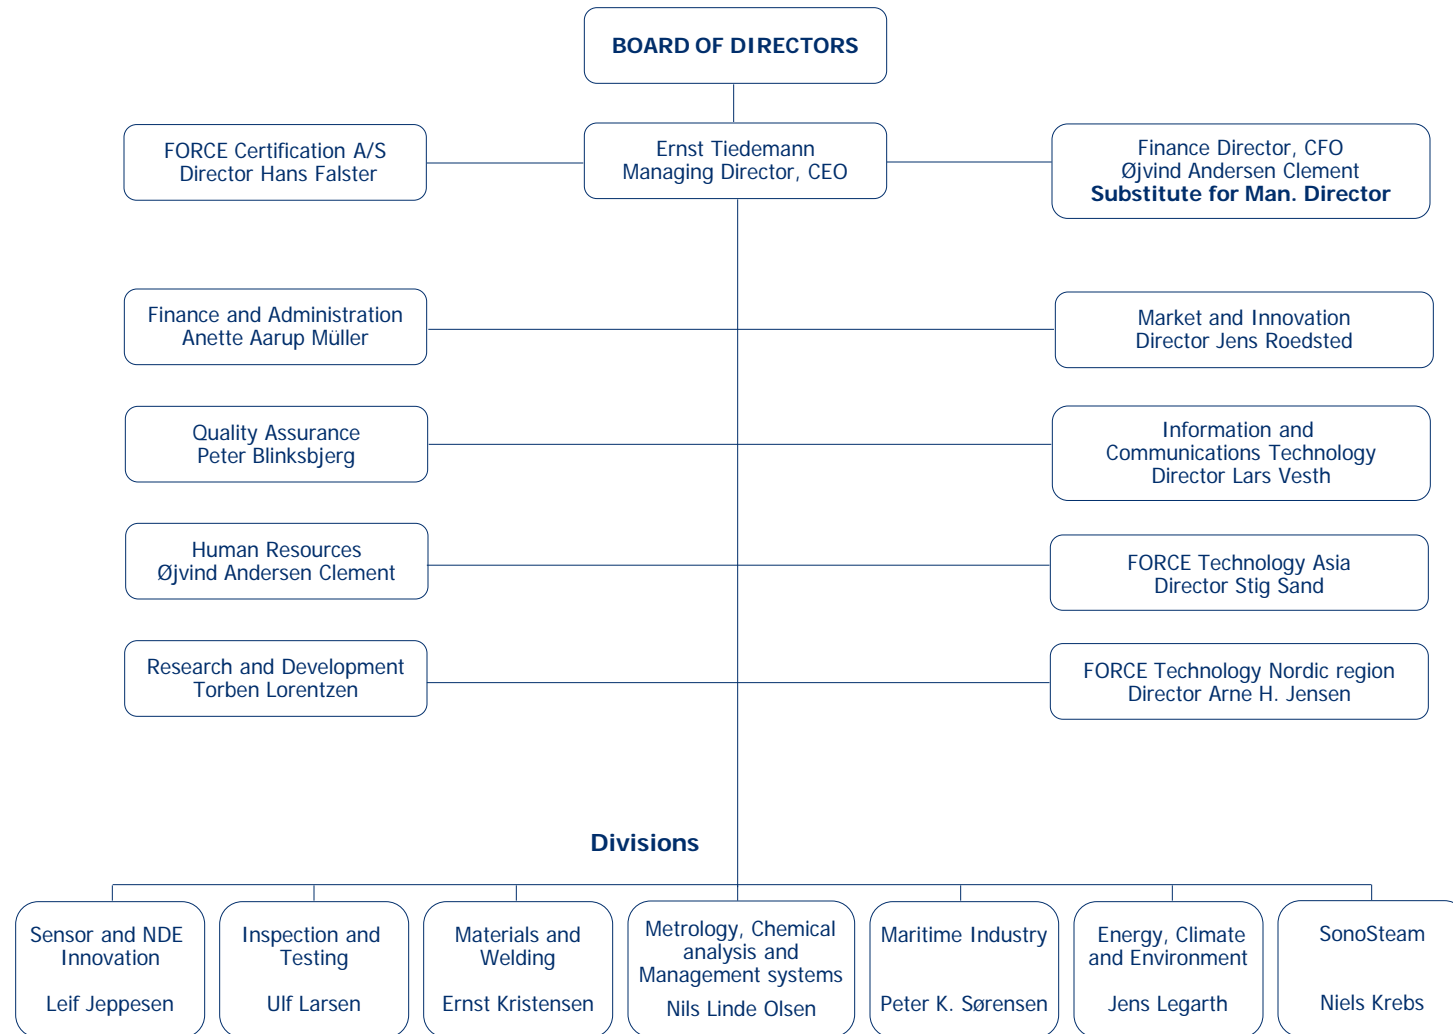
BOARD OF DIRECTORS

FORCE Certification A/S
Director Hans Falster

Ernst Tiedemann
Managing Director, CEO

Finance Director, CFO
Øjvind Andersen Clement
Substitute for Man. Director

Finance and Administration
Anette Aarup Müller

Market and Innovation
Director Jens Roedsted

Quality Assurance
Peter Blinksbjerg

Information and
Communications Technology
Director Lars Vesth

Human Resources
Øjvind Andersen Clement

FORCE Technology Asia
Director Stig Sand

Research and Development
Torben Lorentzen

FORCE Technology Nordic region
Director Arne H. Jensen

Divisions

Sensor and NDE Innovation

Leif Jeppesen

Inspection and Testing

Ulf Larsen

Materials and Welding

Ernst Kristensen

Metrology, Chemical analysis and Management systems

Nils Linde Olsen

Maritime Industry

Peter K. Sørensen

Energy, Climate and Environment

Jens Legarth

SonoSteam

Niels Krebs